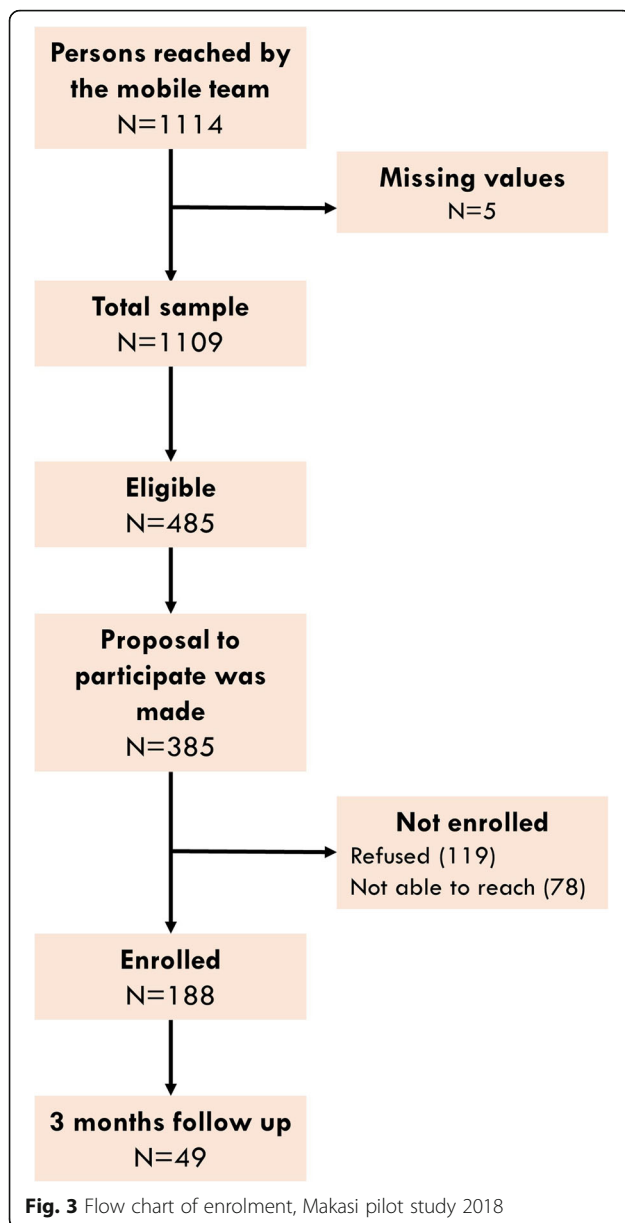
Persons reached by the mobile team
N=1114

Missing values
N=5

Total sample
N=1109

Eligible
N=485

Proposal to participate was made
N=385

Not enrolled
Refused (119)
Not able to reach (78)

Enrolled
N=188

3 months follow up
N=49

**Fig. 3** Flow chart of enrolment, Makasi pilot study 2018